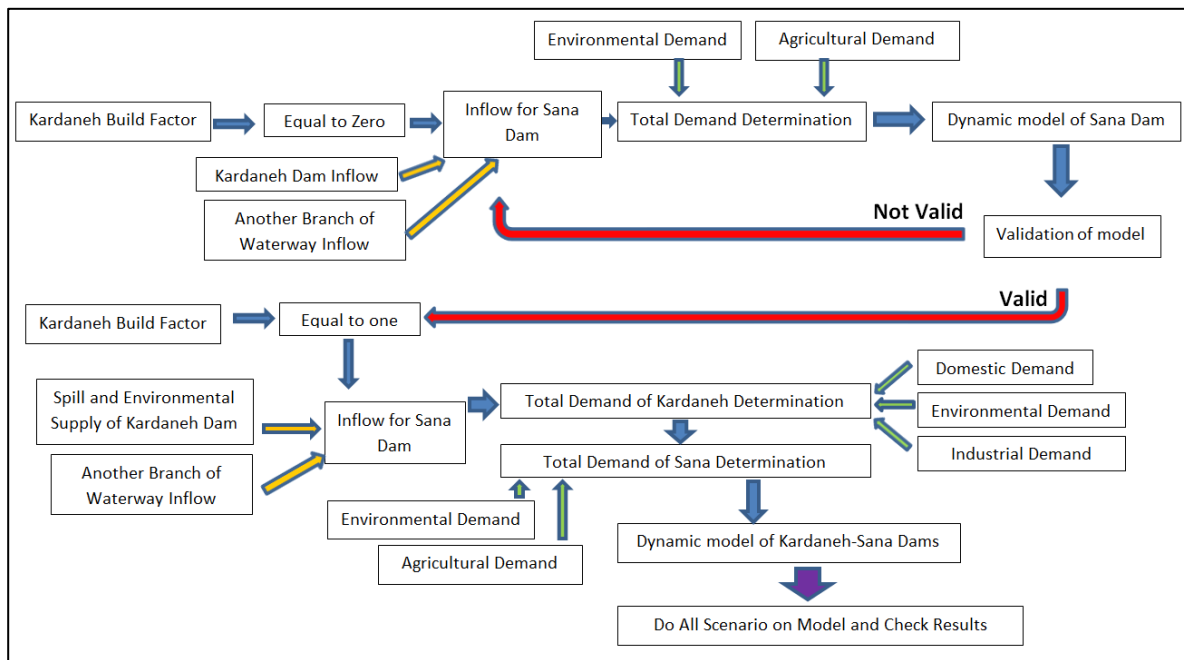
Environmental Demand

Agricultural Demand

Kardaneh Build Factor

Equal to Zero

Inflow for Sana Dam

Total Demand Determination

Dynamic model of Sana Dam

Kardaneh Dam Inflow

Another Branch of Waterway Inflow

Not Valid

Validation of model

Valid

Kardaneh Build Factor

Equal to one

Domestic Demand

Spill and Environmental Supply of Kardaneh Dam

Inflow for Sana Dam

Total Demand of Kardaneh Determination

Environmental Demand

Industrial Demand

Another Branch of Waterway Inflow

Total Demand of Sana Determination

Environmental Demand

Agricultural Demand

Dynamic model of Kardaneh-Sana Dams

Do All Scenario on Model and Check Results